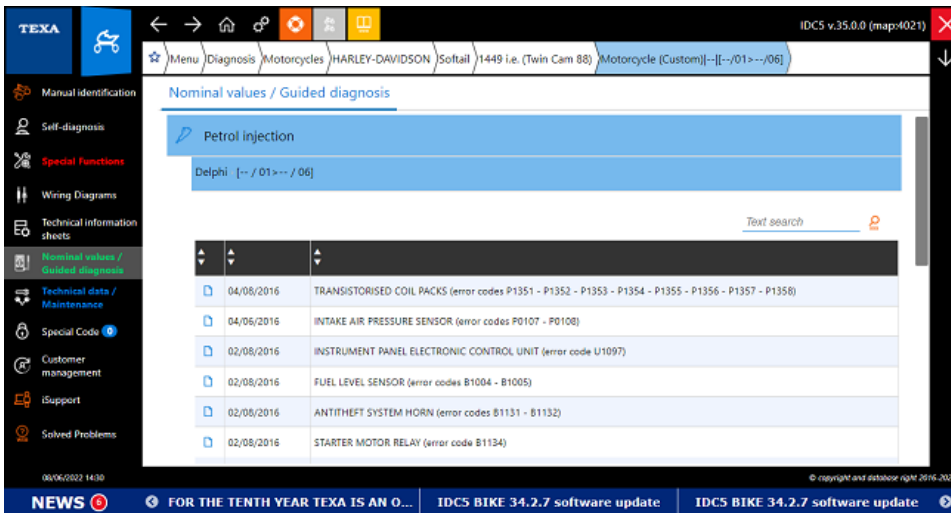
TEXA

IDC5 v.35.0.0 (map:4021)

Menu | Diagnosis | Motorcycles | HARLEY-DAVIDSON | Softail | 1449 i.e. (Twin Cam 88) | Motorcycle (Custom)[--][--/01>--/06]

Manual identification
Self-diagnosis
Special functions
Wiring Diagrams
Technical information sheets
Nominal values / Guided diagnosis
Technical data / Maintenance
Special Code 0
Customer management
iSupport
Solved Problems

08/06/2022 14:30

Nominal values / Guided diagnosis

Petrol injection

Delphi [-- / 01>-- / 06]

Text search

| | | |
|---|---|---|
| | 04/08/2016 | TRANSISTORISED COIL PACKS (error codes P1351 - P1352 - P1353 - P1354 - P1355 - P1356 - P1357 - P1358) |
| | 04/06/2016 | INTAKE AIR PRESSURE SENSOR (error codes P0107 - P0108) |
| | 02/08/2016 | INSTRUMENT PANEL ELECTRONIC CONTROL UNIT (error code U1097) |
| | 02/08/2016 | FUEL LEVEL SENSOR (error codes B1004 - B1005) |
| | 02/08/2016 | ANTITHEFT SYSTEM HORN (error codes B1131 - B1132) |
| | 02/08/2016 | STARTER MOTOR RELAY (error code B1134) |

© copyright and database right 2016-202

NEWS 6 | FOR THE TENTH YEAR TEXA IS AN O... | IDC5 BIKE 34.2.7 software update | IDC5 BIKE 34.2.7 software update